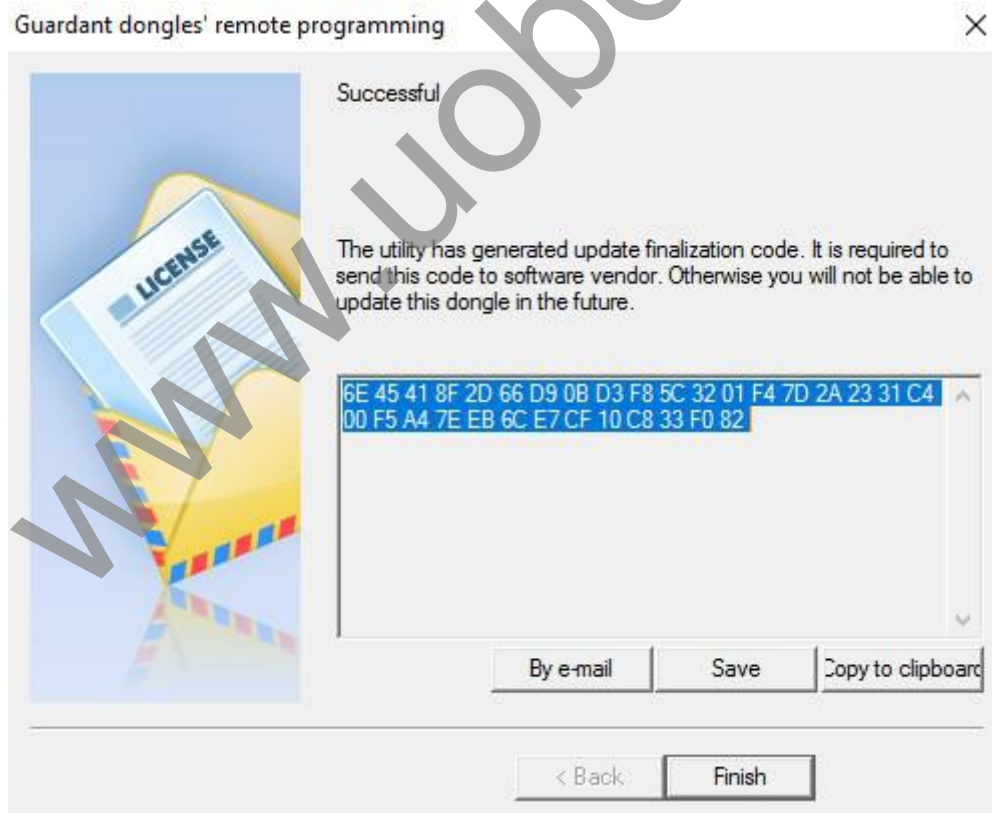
Guardant dongles' remote programming

×

LICENSE

Successful

The utility has generated update finalization code. It is required to send this code to software vendor. Otherwise you will not be able to update this dongle in the future.

6E 45 41 8F 2D 66 D9 0B D3 F8 5C 32 01 F4 7D 2A 23 31 C4 00 F5 A4 7E EB 6C E7 CF 10 C8 33 F0 82

By e-mail

Save

Copy to clipboard

< Back

Finish

www.uobd